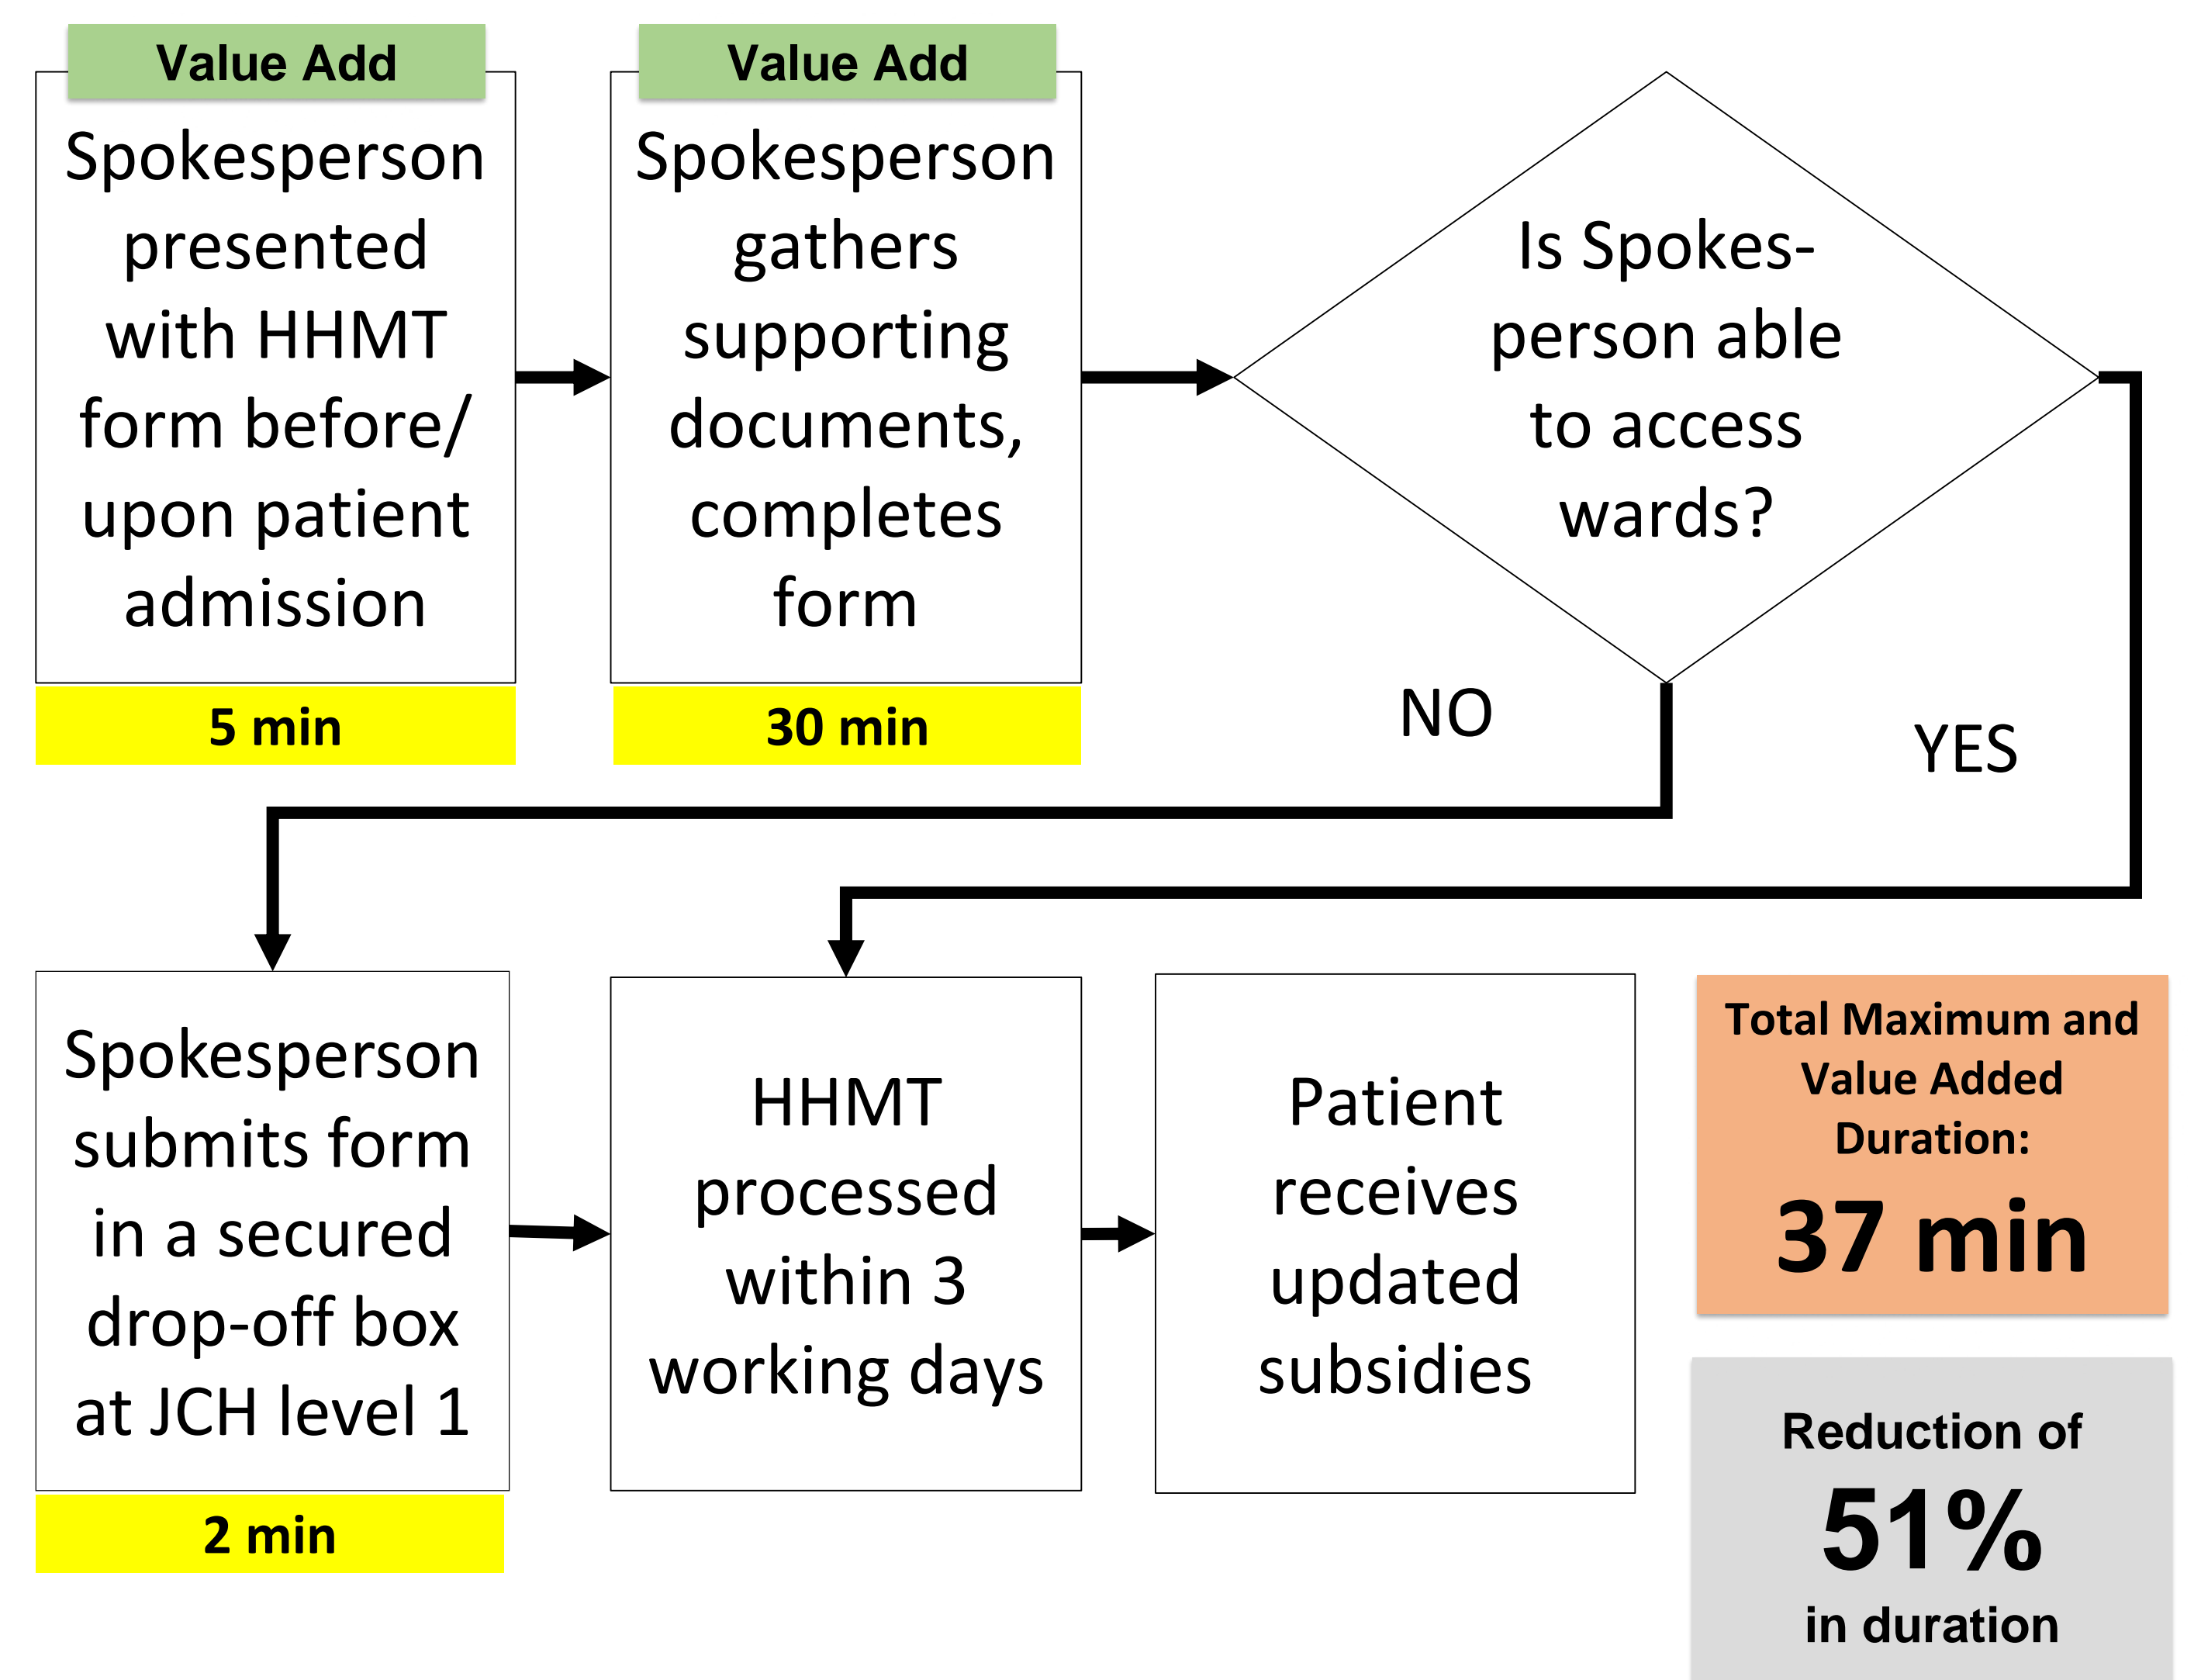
Value Add

Spokesperson presented with HHMT form before/ upon patient admission

5 min

Value Add

Spokesperson gathers supporting documents, completes form

30 min

Is Spokesperson able to access wards?

NO

YES

Spokesperson submits form in a secured drop-off box at JCH level 1

2 min

HHMT processed within 3 working days

Patient receives updated subsidies

Total Maximum and Value Added Duration:

37 min

Reduction of

51%

in duration